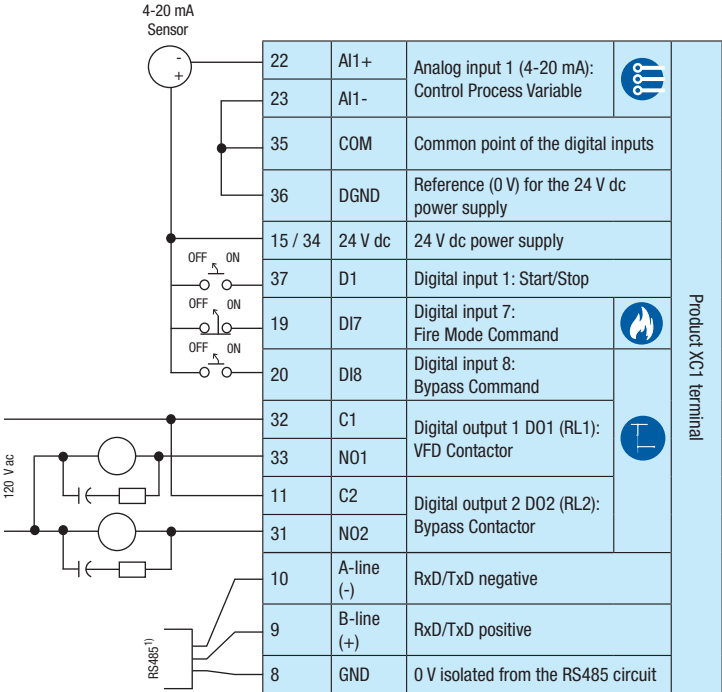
4-20 mA
Sensor

-
+

OFF ON
OFF ON
OFF ON

120 V ac

RS485$^{1)}$

| | | | |
|---|---|---|---|
| 22 | AI1+ | Analog input 1 (4-20 mA): Control Process Variable | Product XC1 terminal |
| 23 | AI1- | | |
| 35 | COM | Common point of the digital inputs | |
| 36 | DGND | Reference (0 V) for the 24 V dc power supply | |
| 15 / 34 | 24 V dc | 24 V dc power supply | |
| 37 | D1 | Digital input 1: Start/Stop | |
| 19 | DI7 | Digital input 7: Fire Mode Command | |
| 20 | DI8 | Digital input 8: Bypass Command | |
| 32 | C1 | Digital output 1 DO1 (RL1): VFD Contactor | |
| 33 | NO1 | | |
| 11 | C2 | Digital output 2 DO2 (RL2): Bypass Contactor | |
| 31 | NO2 | | |
| 10 | A-line (-) | RxD/TxD negative | |
| 9 | B-line (+) | RxD/TxD positive | |
| 8 | GND | 0 V isolated from the RS485 circuit | |